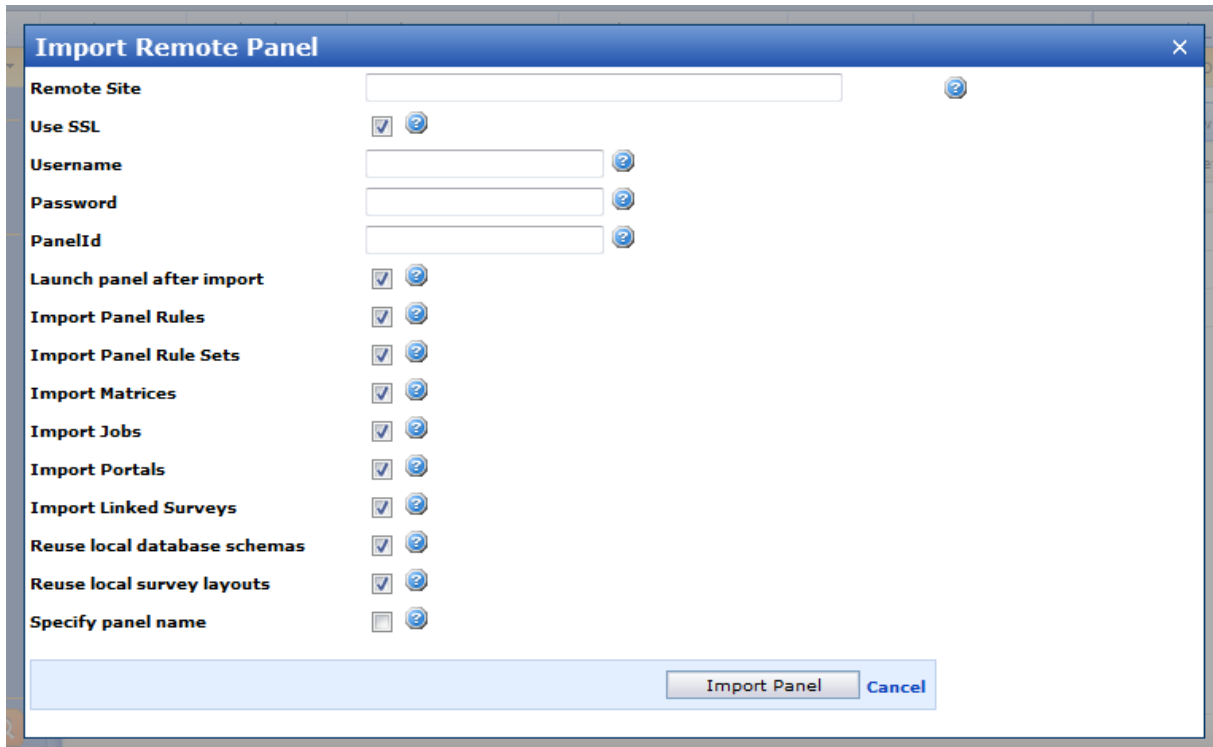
Import Remote Panel ×

Remote Site
Use SSL
Username
Password
PanelId
Launch panel after import
Import Panel Rules
Import Panel Rule Sets
Import Matrices
Import Jobs
Import Portals
Import Linked Surveys
Reuse local database schemas
Reuse local survey layouts
Specify panel name

Import Panel Cancel